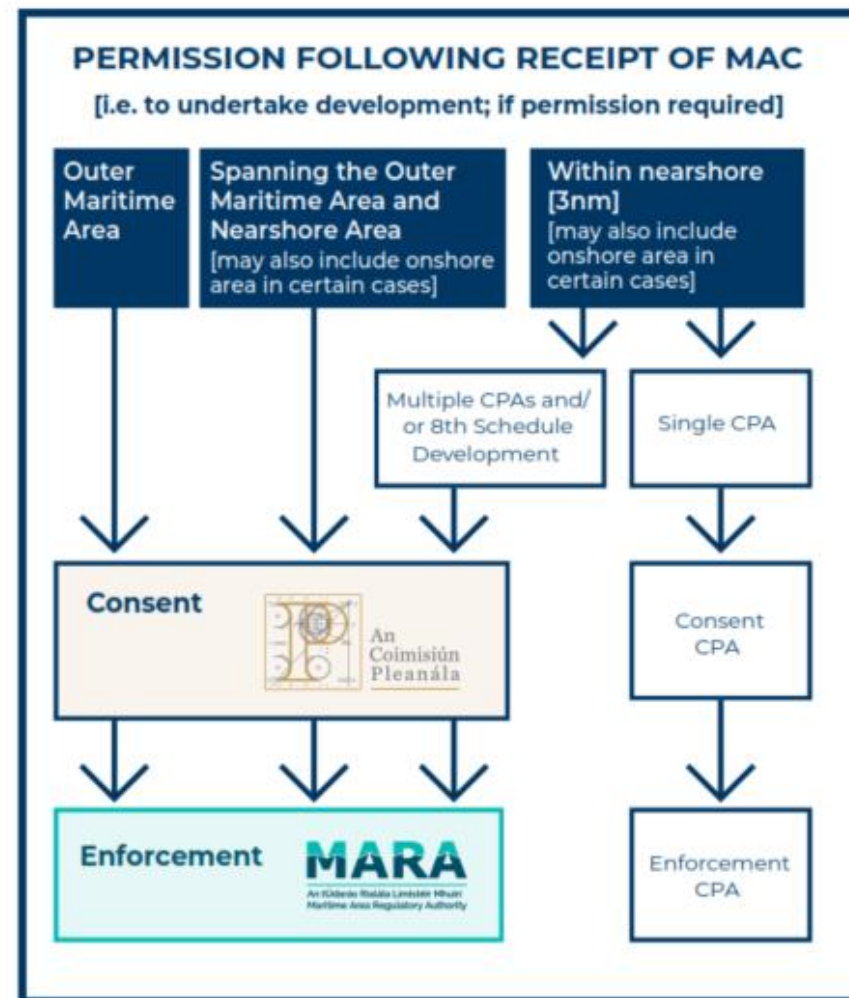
PERMISSION FOLLOWING RECEIPT OF MAC

[i.e. to undertake development; if permission required]

Outer Maritime Area

Spanning the Outer Maritime Area and Nearshore Area
[may also include onshore area in certain cases]

Within nearshore [3nm]
[may also include onshore area in certain cases]

Multiple CPAs and/ or 8th Schedule Development

Single CPA

Consent

An Coimisiún Pleanála

Consent CPA

Enforcement

MARA
An tÚdarás Rialála Limistéir Mhuirí
Maritime Area Regulatory Authority

Enforcement CPA